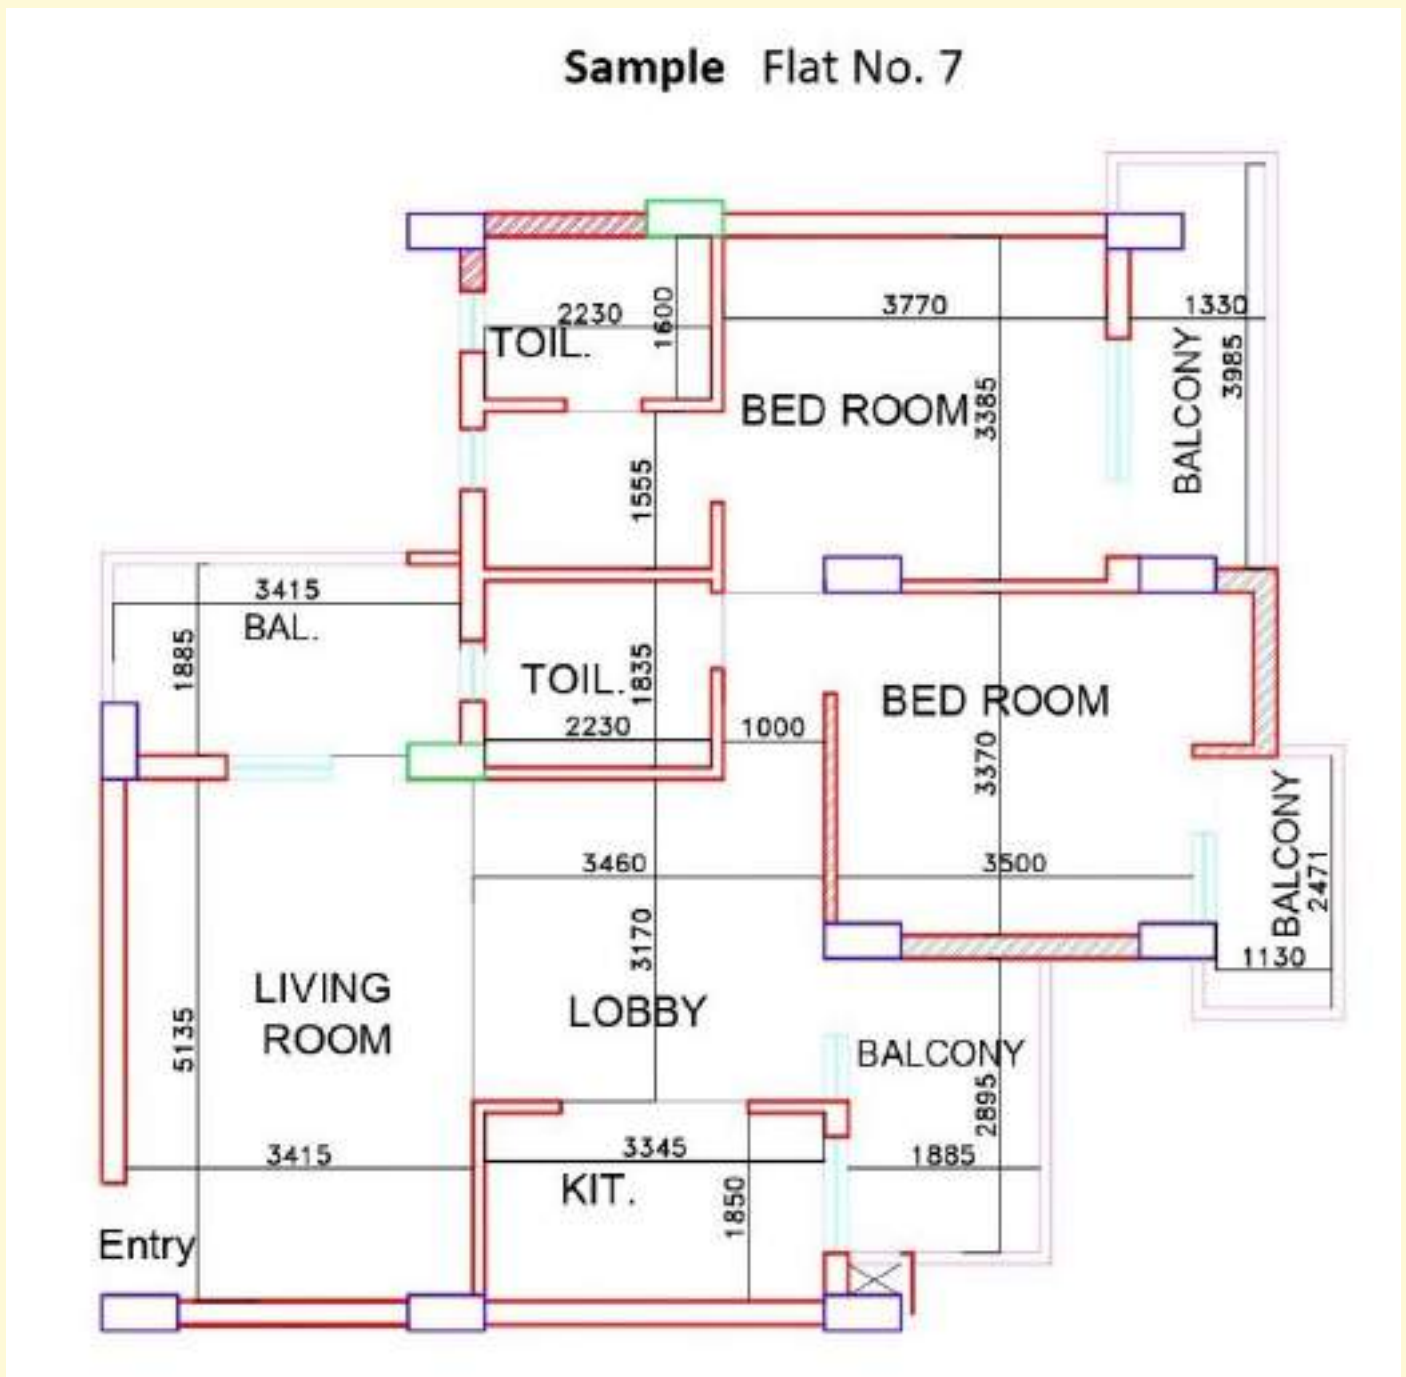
**Sample** Flat No. 7

2230
1600
TOIL.
3770
1330
BED ROOM
3385
BALCONY
3985
1555
3415
BAL.
1885
TOIL.
1835
2230
1000
BED ROOM
3370
BALCONY
2471
3460
3500
1130
3170
LIVING ROOM
5135
LOBBY
BALCONY
2895
3415
3345
1885
KIT.
1850
Entry